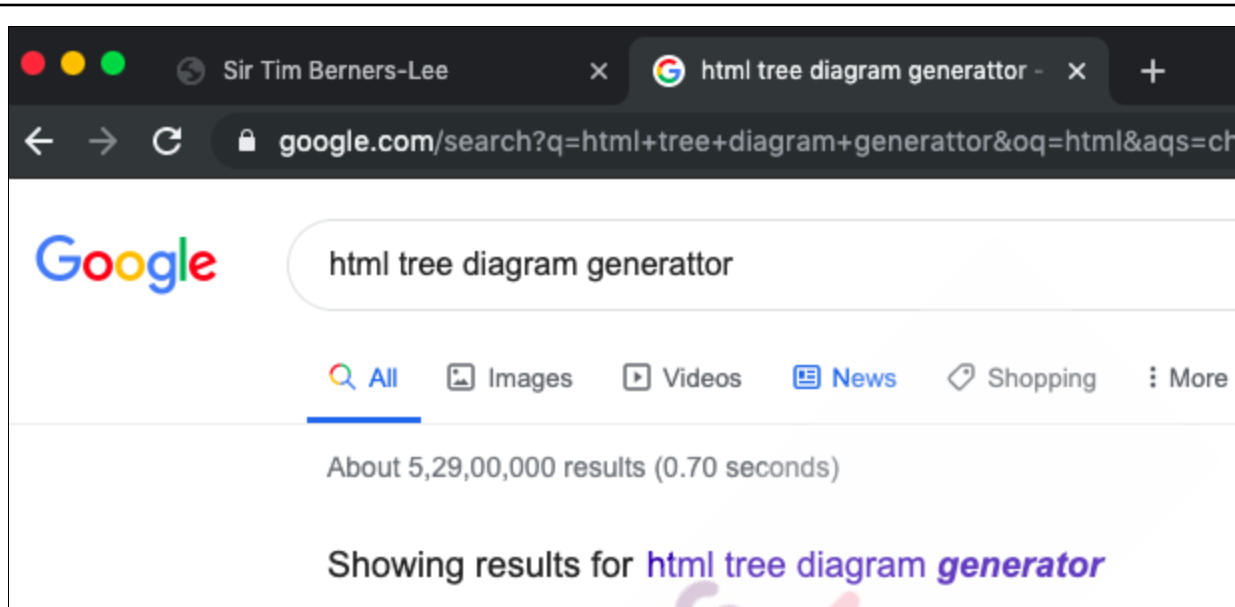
Sir Tim Berners-Lee ×

html tree diagram generattor - ×

+

google.com/search?q=html+tree+diagram+generattor&oq=html&aqs=ch

Google

html tree diagram generattor

All Images Videos News Shopping More

About 5,29,00,000 results (0.70 seconds)

Showing results for html tree diagram ***generator***